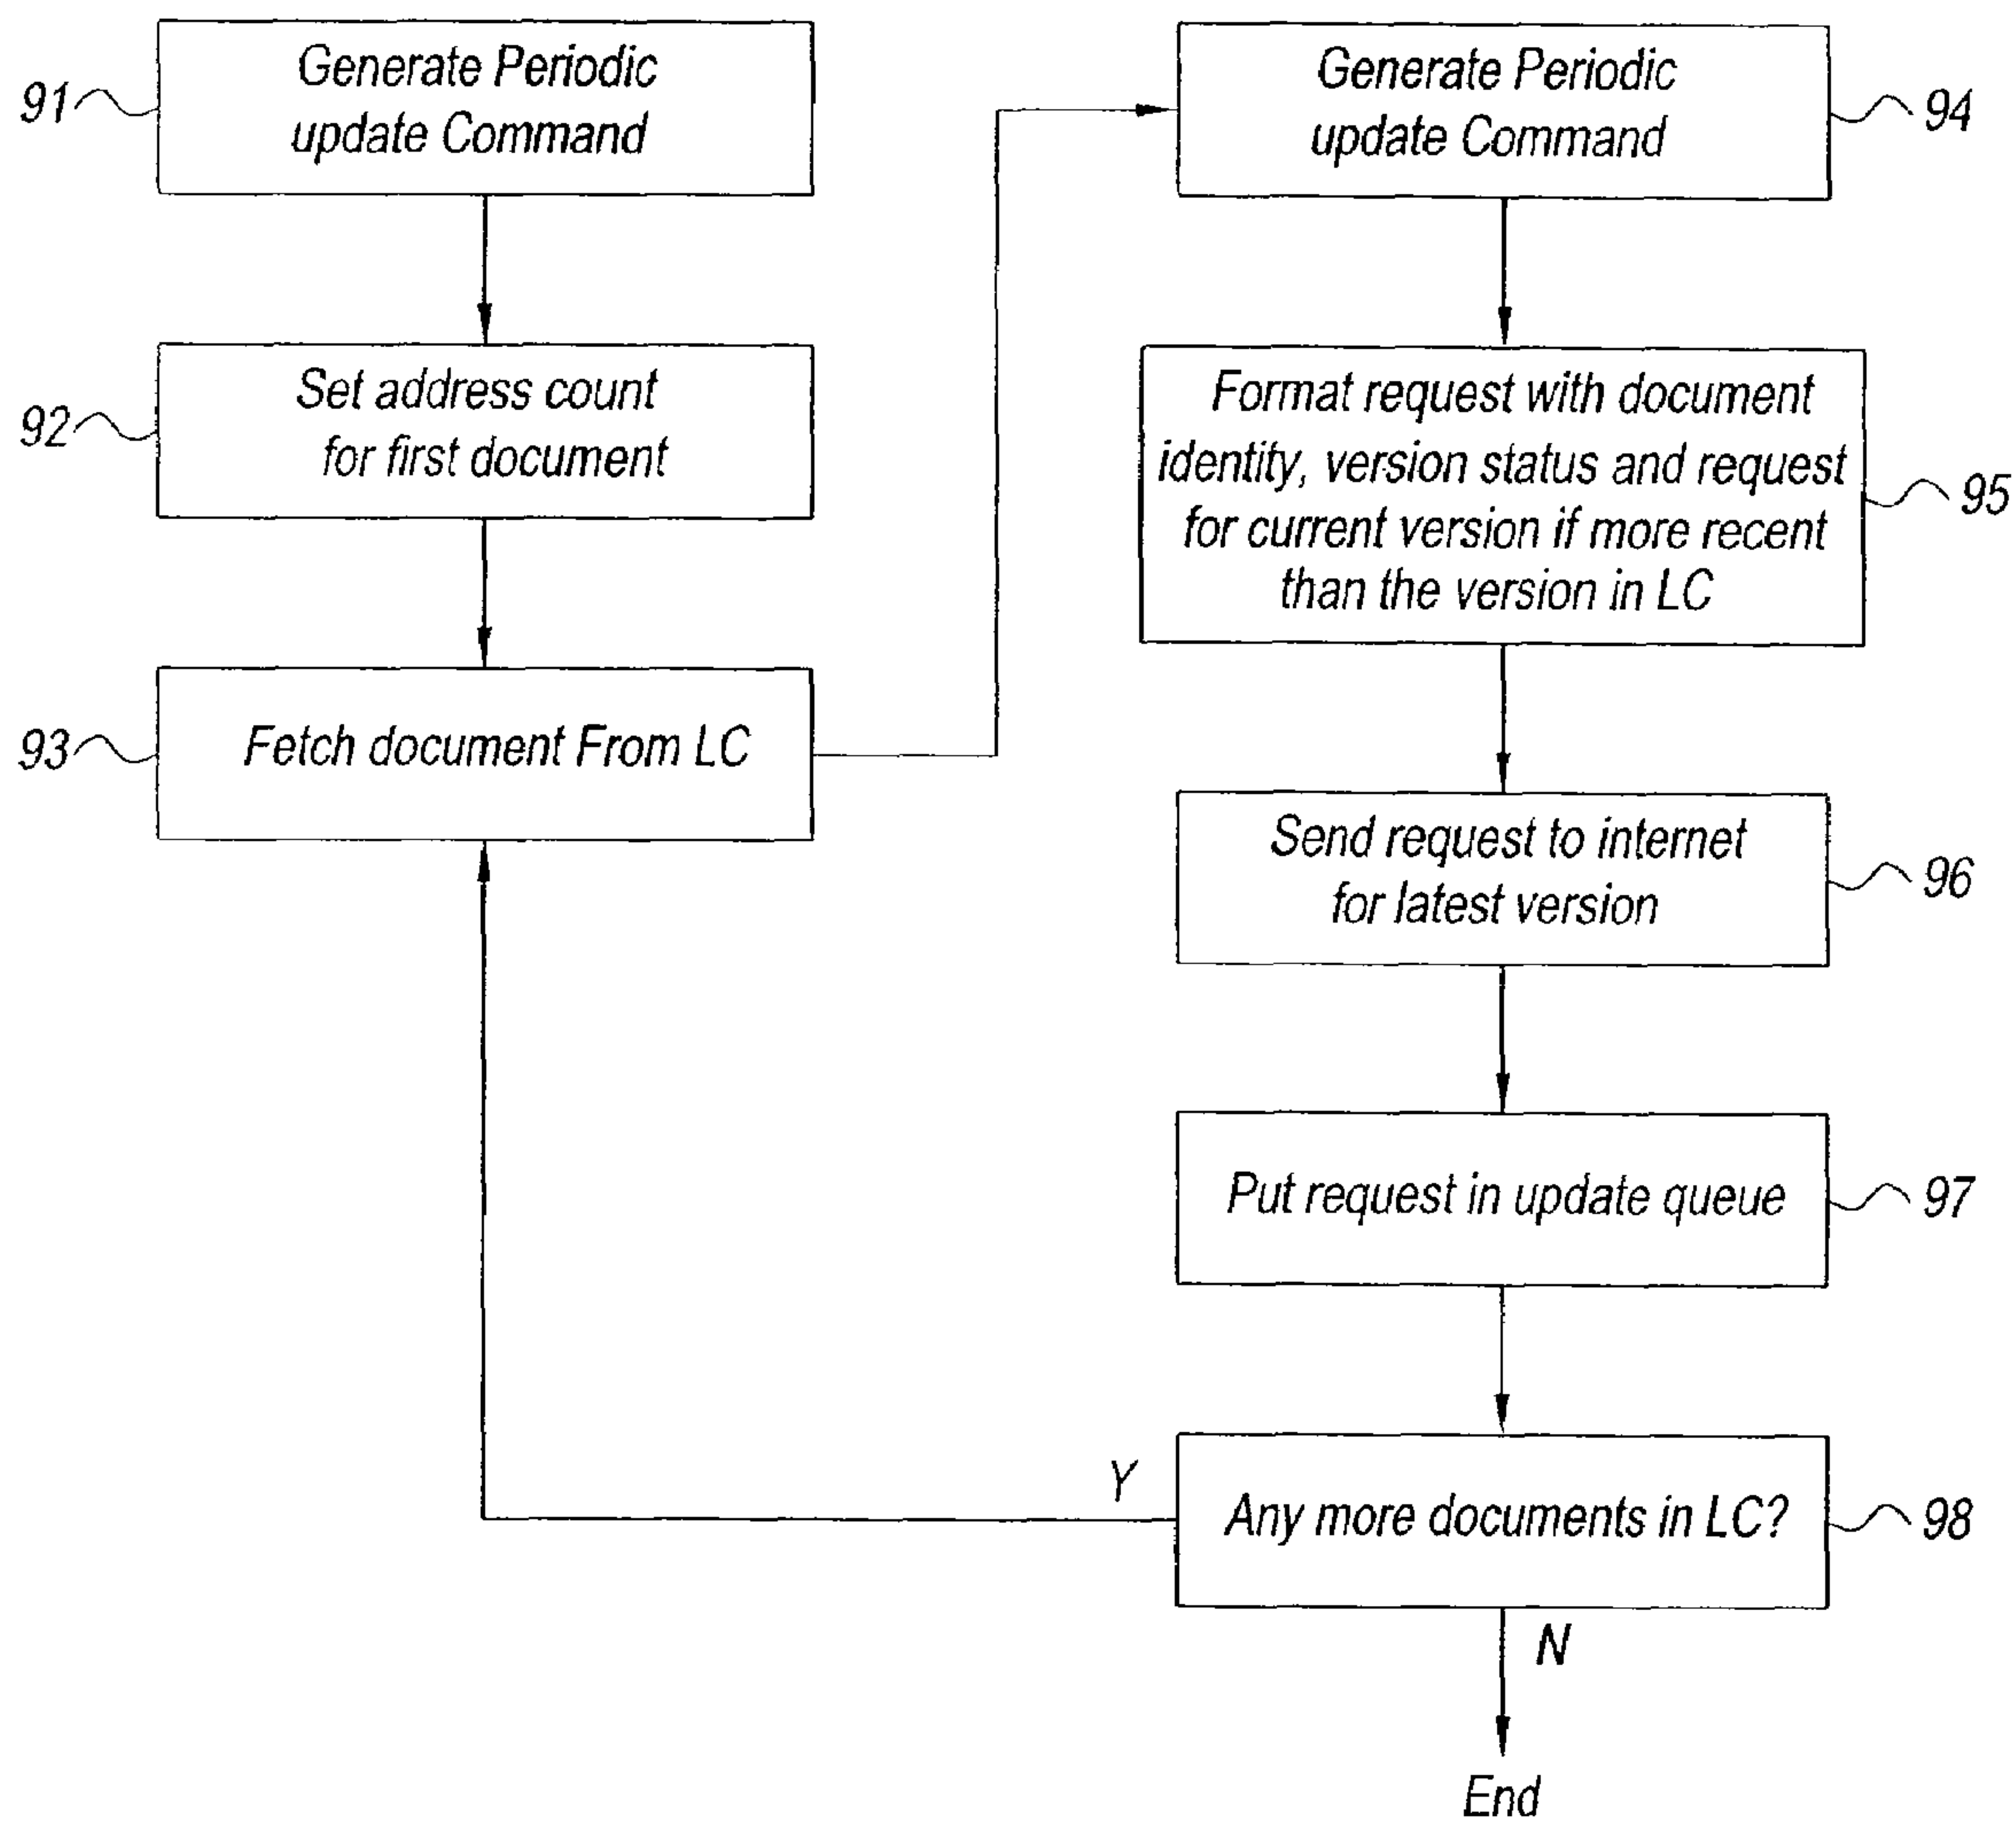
91 Generate Periodic update Command

92 Set address count for first document

93 Fetch document From LC

Generate Periodic update Command 94

Format request with document identity, version status and request for current version if more recent than the version in LC 95

Send request to internet for latest version 96

Put request in update queue 97

Y

Any more documents in LC? 98

N

End